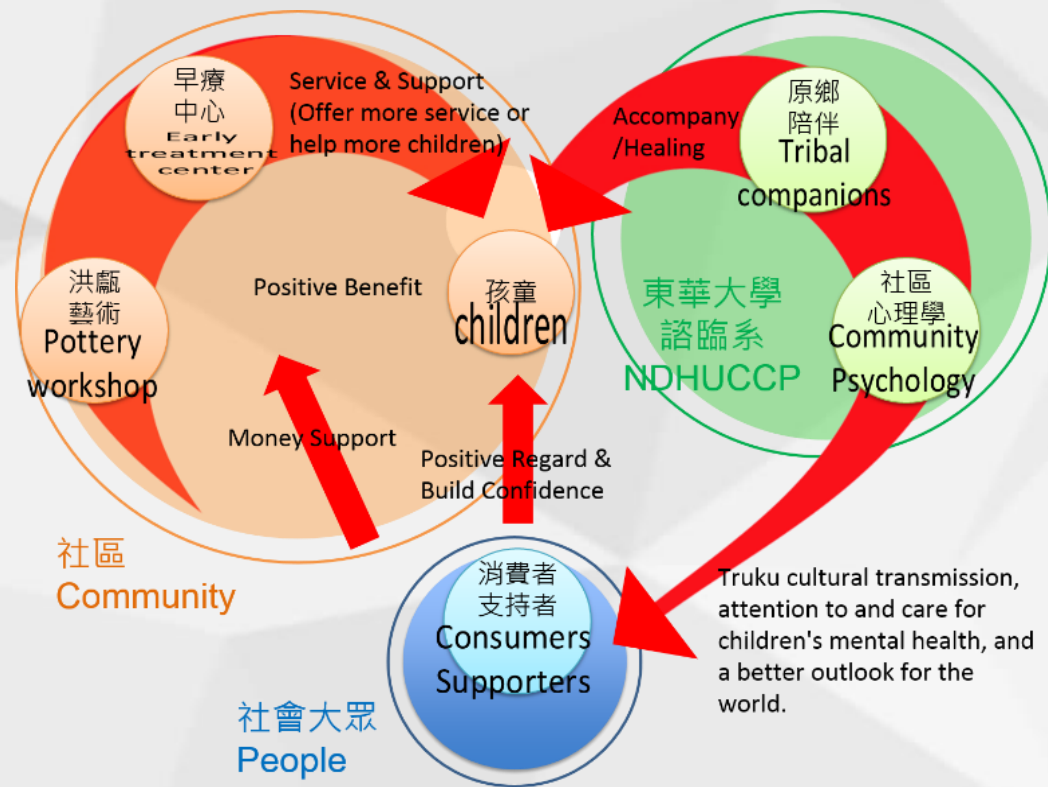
早療
中心
Early treatment center

Service & Support (Offer more service or help more children)

Accompany /Healing

原鄉
陪伴
Tribal companions

洪甌
藝術
Pottery workshop

Positive Benefit

孩童
children

東華大學
諮臨系
NDHUCCP

社區
心理學
Community Psychology

Money Support

Positive Regard & Build Confidence

社區
Community

消費者
支持者
Consumers Supporters

Truku cultural transmission, attention to and care for children's mental health, and a better outlook for the world.

社會大眾
People